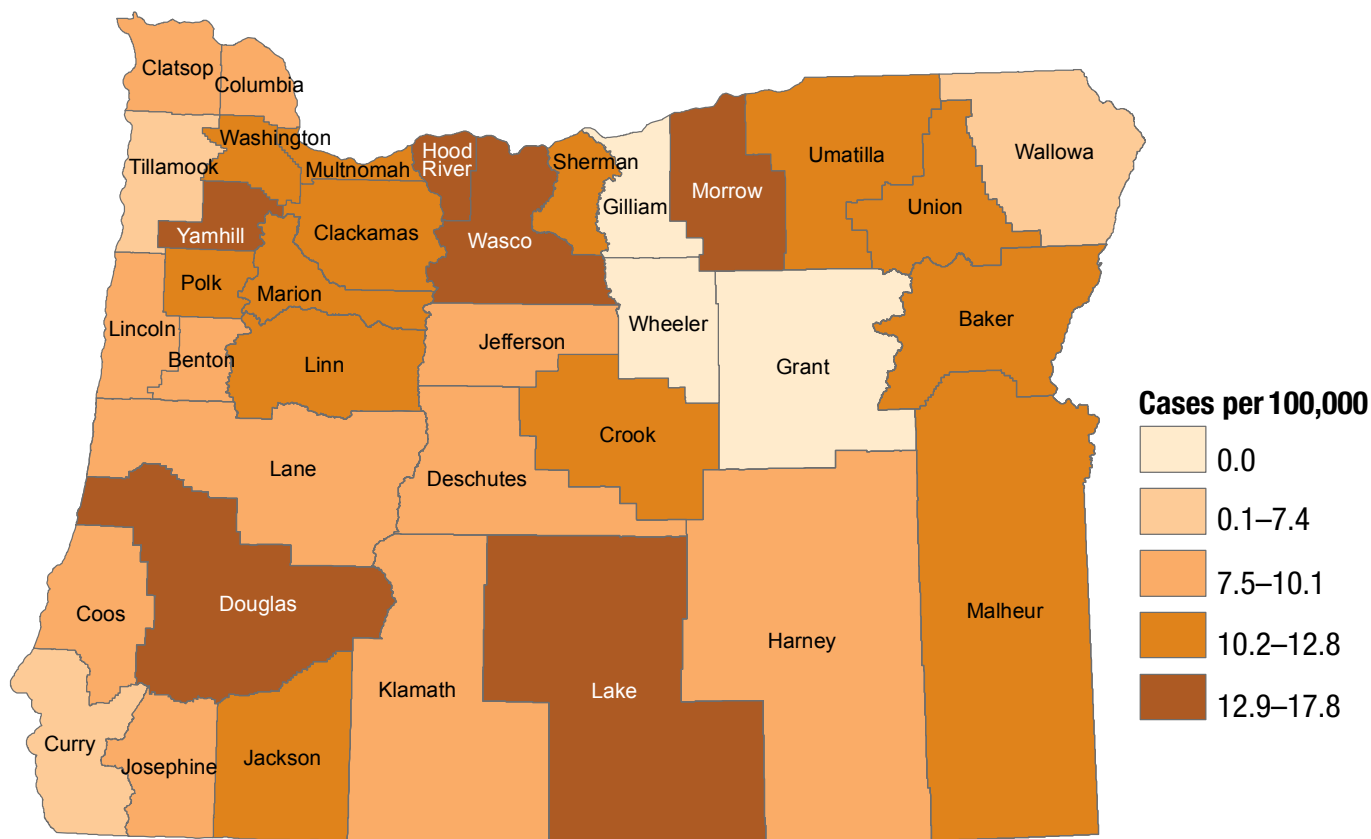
Clatsop
Columbia
Washington
Tillamook
Multnomah
Hood River
Sherman
Gilliam
Morrow
Umatilla
Union
Wallowa
Yamhill
Clackamas
Wasco
Polk
Marion
Lincoln
Benton
Linn
Jefferson
Wheeler
Grant
Baker
Crook
Lane
Deschutes
Coos
Douglas
Curry
Josephine
Jackson
Klamath
Lake
Harney
Malheur

Cases per 100,000
0.0
0.1–7.4
7.5–10.1
10.2–12.8
12.9–17.8